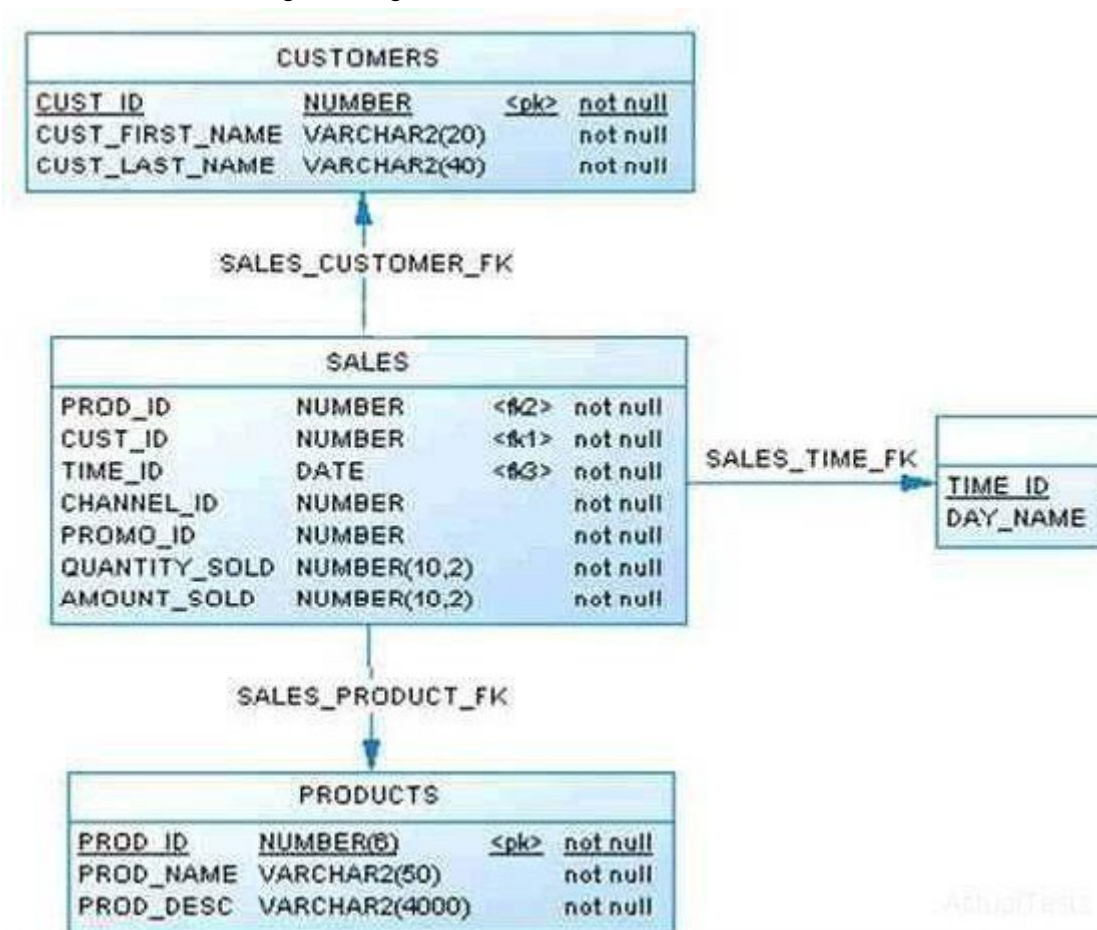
CUSTOMERS

| CUST_ID | NUMBER | <pk> | not null |
|---|---|---|---|
| CUST_FIRST_NAME | VARCHAR2(20) | | not null |
| CUST_LAST_NAME | VARCHAR2(40) | | not null |

SALES_CUSTOMER_FK

SALES

| PROD_ID | NUMBER | <fk2> | not null |
|---|---|---|---|
| CUST_ID | NUMBER | <fk1> | not null |
| TIME_ID | DATE | <fk3> | not null |
| CHANNEL_ID | NUMBER | | not null |
| PROMO_ID | NUMBER | | not null |
| QUANTITY_SOLD | NUMBER(10,2) | | not null |
| AMOUNT_SOLD | NUMBER(10,2) | | not null |

SALES_TIME_FK

TIME_ID
DAY_NAME

SALES_PRODUCT_FK

PRODUCTS

| PROD_ID | NUMBER(6) | <pk> | not null |
|---|---|---|---|
| PROD_NAME | VARCHAR2(50) | | not null |
| PROD_DESC | VARCHAR2(4000) | | not null |

ActualTests